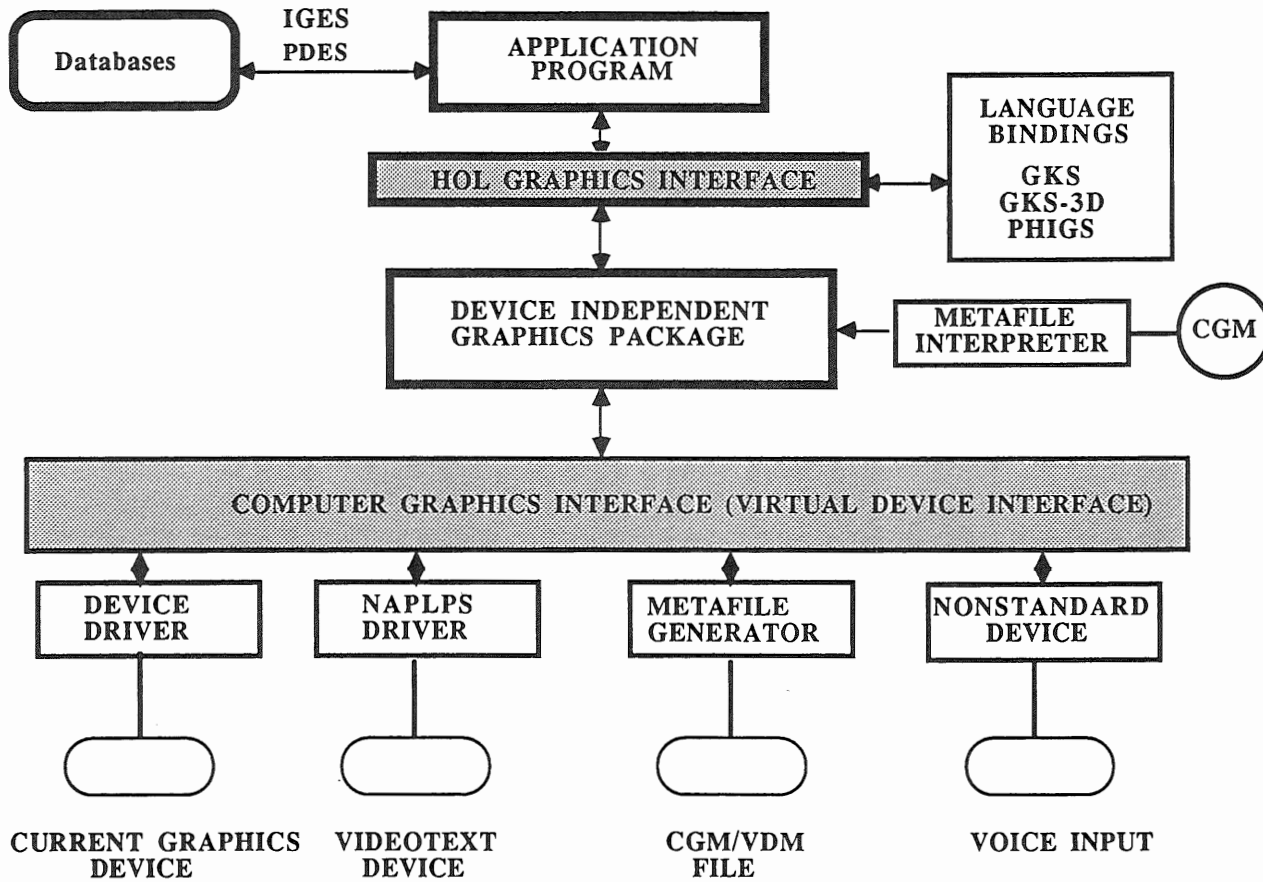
Databases

IGES
PDES

APPLICATION PROGRAM

LANGUAGE BINDINGS
GKS
GKS-3D
PHIGS

HOL GRAPHICS INTERFACE

DEVICE INDEPENDENT GRAPHICS PACKAGE

METAFILE INTERPRETER

CGM

COMPUTER GRAPHICS INTERFACE (VIRTUAL DEVICE INTERFACE)

DEVICE DRIVER

NAPLPS DRIVER

METAFILE GENERATOR

NONSTANDARD DEVICE

CURRENT GRAPHICS DEVICE

VIDEOTEXT DEVICE

CGM/VDM FILE

VOICE INPUT